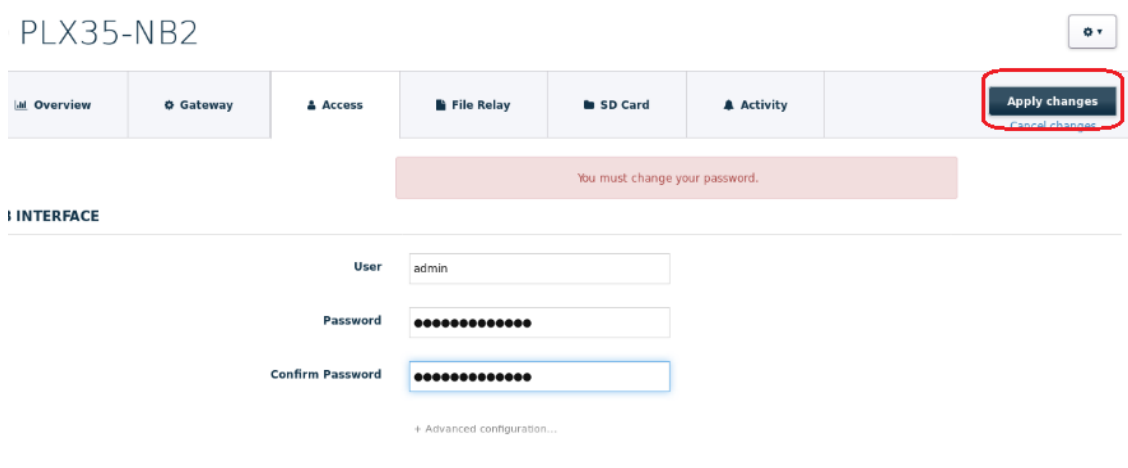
PLX35-NB2

Overview
Gateway
Access
File Relay
SD Card
Activity

Apply changes
Cancel changes

You must change your password.

INTERFACE

User admin

Password ••••••••••••••

Confirm Password ••••••••••••••

+ Advanced configuration...